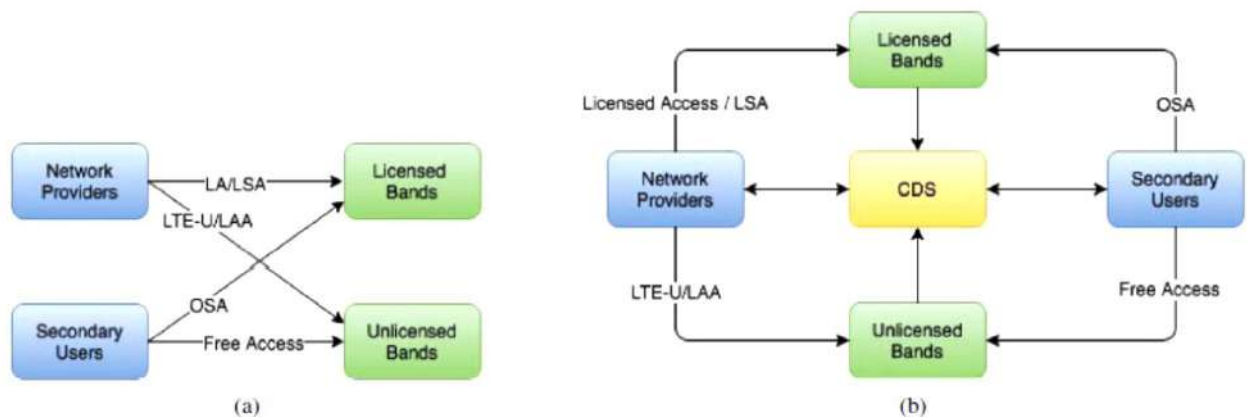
Network Providers

LA/LSA

Licensed Bands

LTE-U/LAA

OSA

Secondary Users

Free Access

Unlicensed Bands

(a)

Licensed Bands

Licensed Access / LSA

OSA

Network Providers

CDS

Secondary Users

LTE-U/LAA

Free Access

Unlicensed Bands

(b)